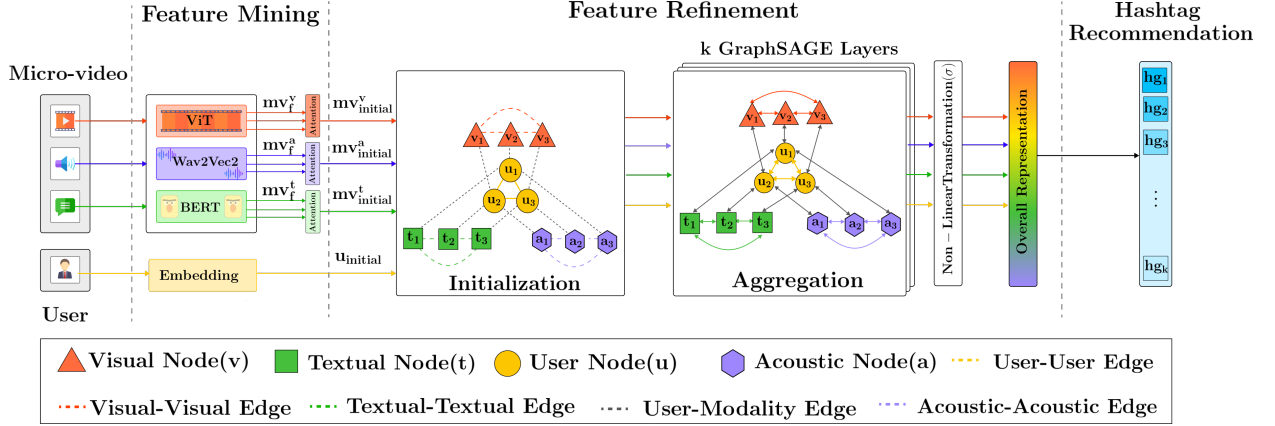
Feature Mining

Feature Refinement

Hashtag Recommendation

Micro-video

k GraphSAGE Layers

ViT

Wav2Vec2

BERT

$mv_f^v$

$mv_f^a$

$mv_f^t$

Attention

Attention

Attention

$mv_{initial}^v$

$mv_{initial}^a$

$mv_{initial}^t$

$u_{initial}$

Embedding

User

$v_1$ $v_2$ $v_3$

$u_1$ $u_2$ $u_3$

$t_1$ $t_2$ $t_3$

$a_1$ $a_2$ $a_3$

Initialization

$v_1$ $v_2$ $v_3$

$u_1$ $u_2$ $u_3$

$t_1$ $t_2$ $t_3$

$a_1$ $a_2$ $a_3$

Aggregation

Non − LinearTransformation($\sigma$)

Overall Representation

$hg_1$

$hg_2$

$hg_3$

⋮

$hg_k$

Visual Node(v) Textual Node(t) User Node(u) Acoustic Node(a) User-User Edge

Visual-Visual Edge Textual-Textual Edge User-Modality Edge Acoustic-Acoustic Edge